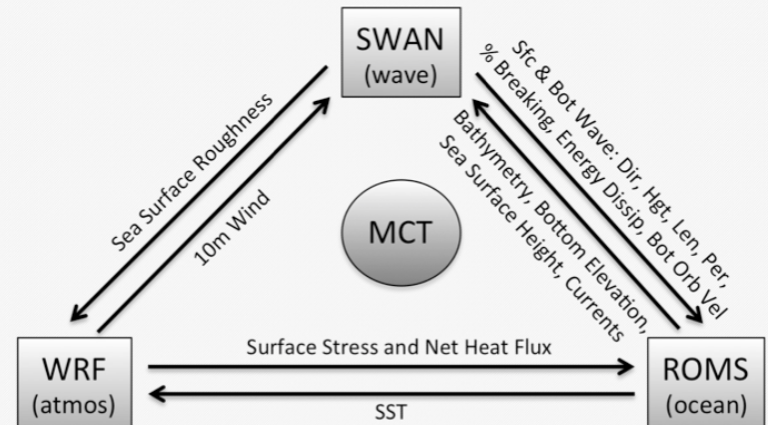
SWAN
(wave)

Sea Surface Roughness

10m Wind

Sfc & Bot Wave: Dir, Hgt, Len, Per, % Breaking, Energy Dissip, Bot Orb Vel

Bathymetry, Bottom Elevation, Sea Surface Height, Currents

MCT

WRF
(atmos)

Surface Stress and Net Heat Flux

SST

ROMS
(ocean)